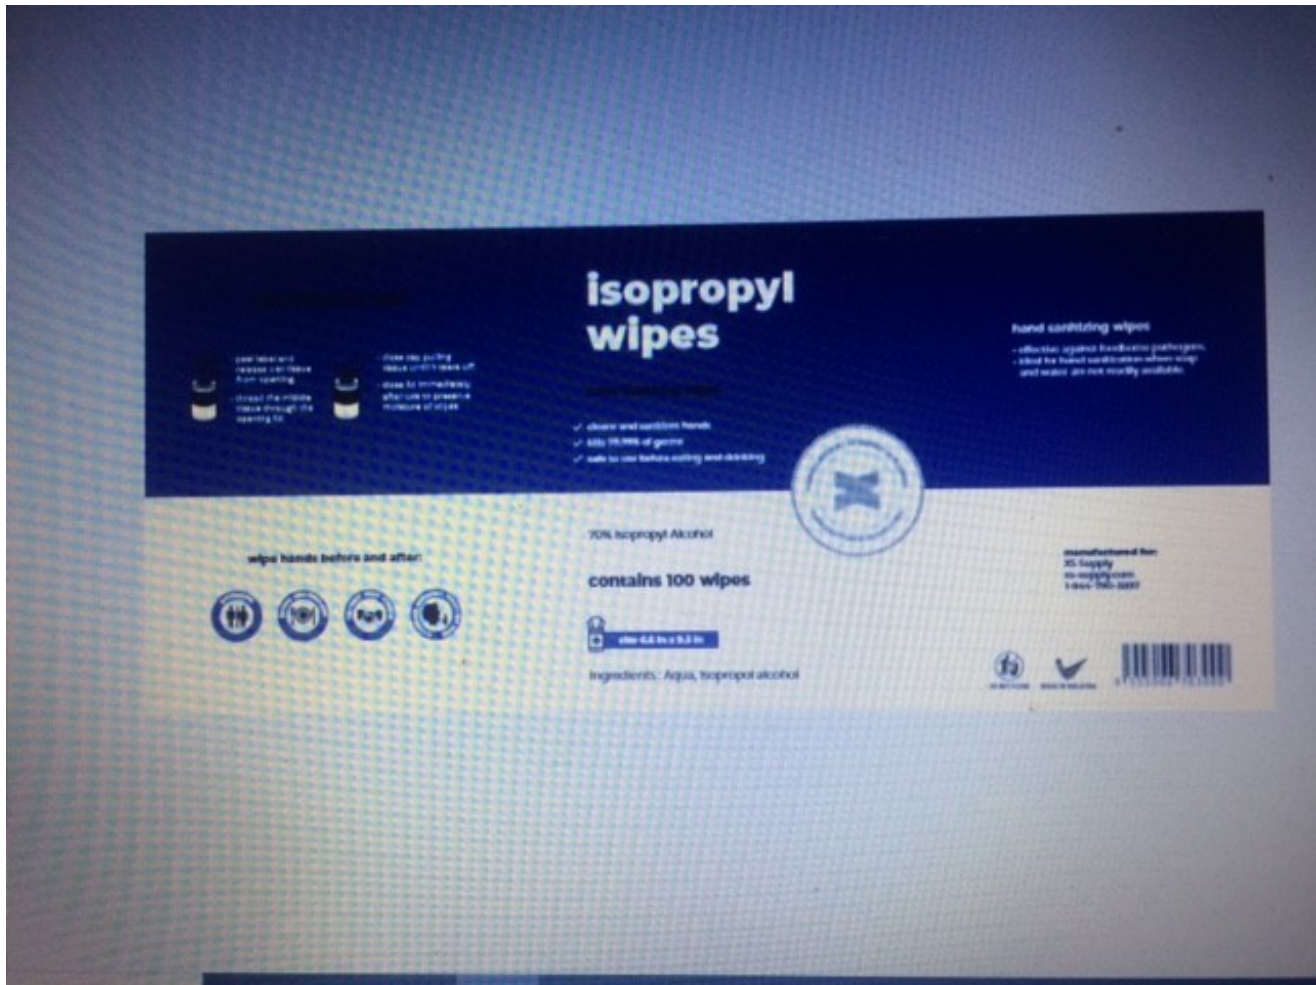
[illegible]

- peel label and release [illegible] from opening
- thread the middle tissue through the opening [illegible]

- close cap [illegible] tissue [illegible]
- close lid immediately after use to preserve moisture of wipes

isopropyl wipes

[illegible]

✓ cleans and sanitizes hands
✓ kills 99.99% of germs
✓ safe to use before eating and drinking

hand sanitizing wipes

- effective against foodborne pathogens.
- ideal for hand sanitization when soap and water are not readily available.

wipe hands before and after:

70% Isopropyl Alcohol

contains 100 wipes

size 6.6 in x 9.3 in

Ingredients: Aqua, Isopropol alcohol

manufactured for:
XS Supply
xs-supply.com
1-844-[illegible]

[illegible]